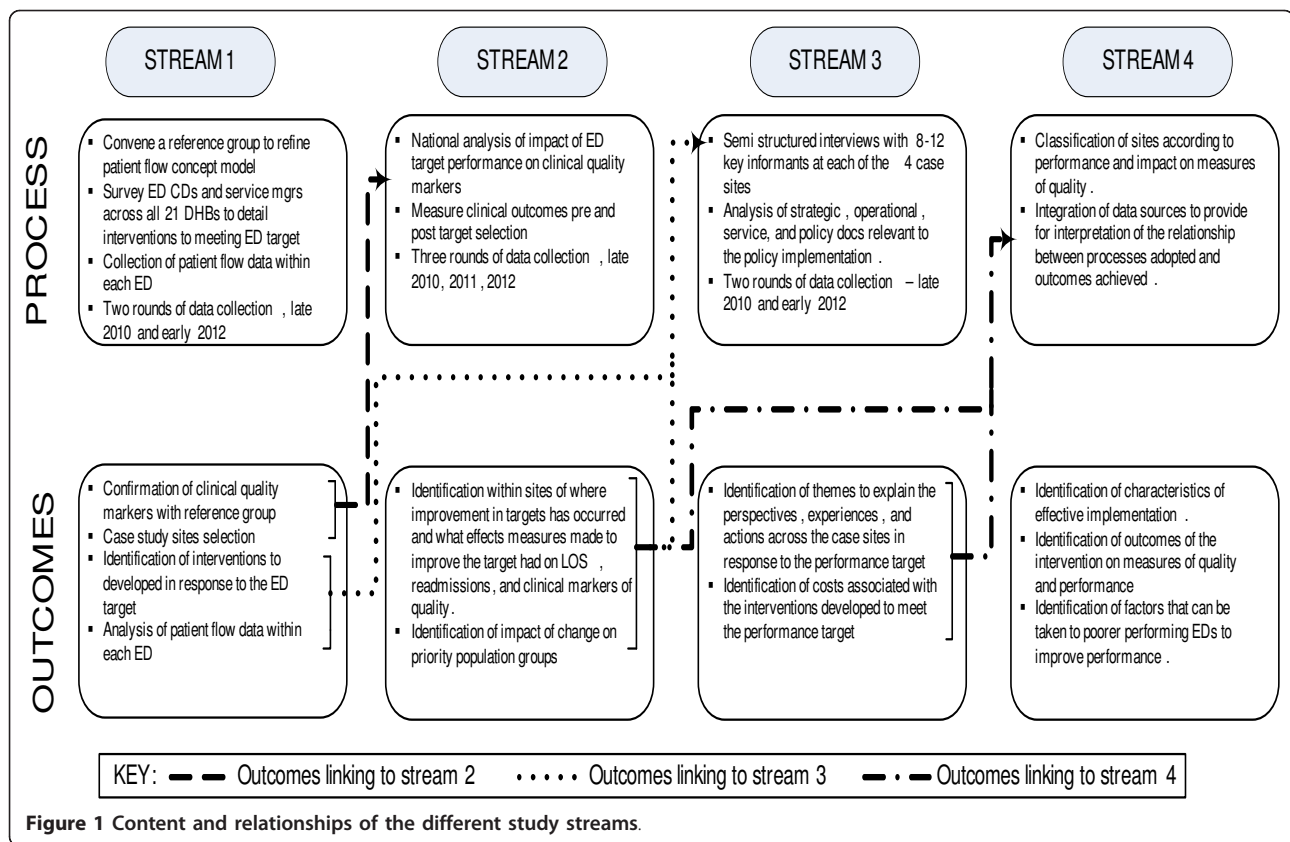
STREAM 1

STREAM 2

STREAM 3

STREAM 4

PROCESS

▪ Convene a reference group to refine patient flow concept model
▪ Survey ED CDs and service mgrs across all 21 DHBs to detail interventions to meeting ED target
▪ Collection of patient flow data within each ED
▪ Two rounds of data collection , late 2010 and early 2012

▪ National analysis of impact of ED target performance on clinical quality markers
▪ Measure clinical outcomes pre and post target selection
▪ Three rounds of data collection , late 2010, 2011 , 2012

▪ Semi structured interviews with 8-12 key informants at each of the 4 case sites
▪ Analysis of strategic , operational , service, and policy docs relevant to the policy implementation .
▪ Two rounds of data collection – late 2010 and early 2012

▪ Classification of sites according to performance and impact on measures of quality .
▪ Integration of data sources to provide for interpretation of the relationship between processes adopted and outcomes achieved .

OUTCOMES

▪ Confirmation of clinical quality markers with reference group
▪ Case study sites selection
▪ Identification of interventions to developed in response to the ED target
▪ Analysis of patient flow data within each ED

▪ Identification within sites of where improvement in targets has occurred and what effects measures made to improve the target had on LOS , readmissions, and clinical markers of quality .
▪ Identification of impact of change on priority population groups

▪ Identification of themes to explain the perspectives , experiences , and actions across the case sites in response to the performance target
▪ Identification of costs associated with the interventions developed to meet the performance target

▪ Identification of characteristics of effective implementation .
▪ Identification of outcomes of the intervention on measures of quality and performance
▪ Identification of factors that can be taken to poorer performing EDs to improve performance .

KEY: Outcomes linking to stream 2 Outcomes linking to stream 3 Outcomes linking to stream 4

Figure 1 Content and relationships of the different study streams.